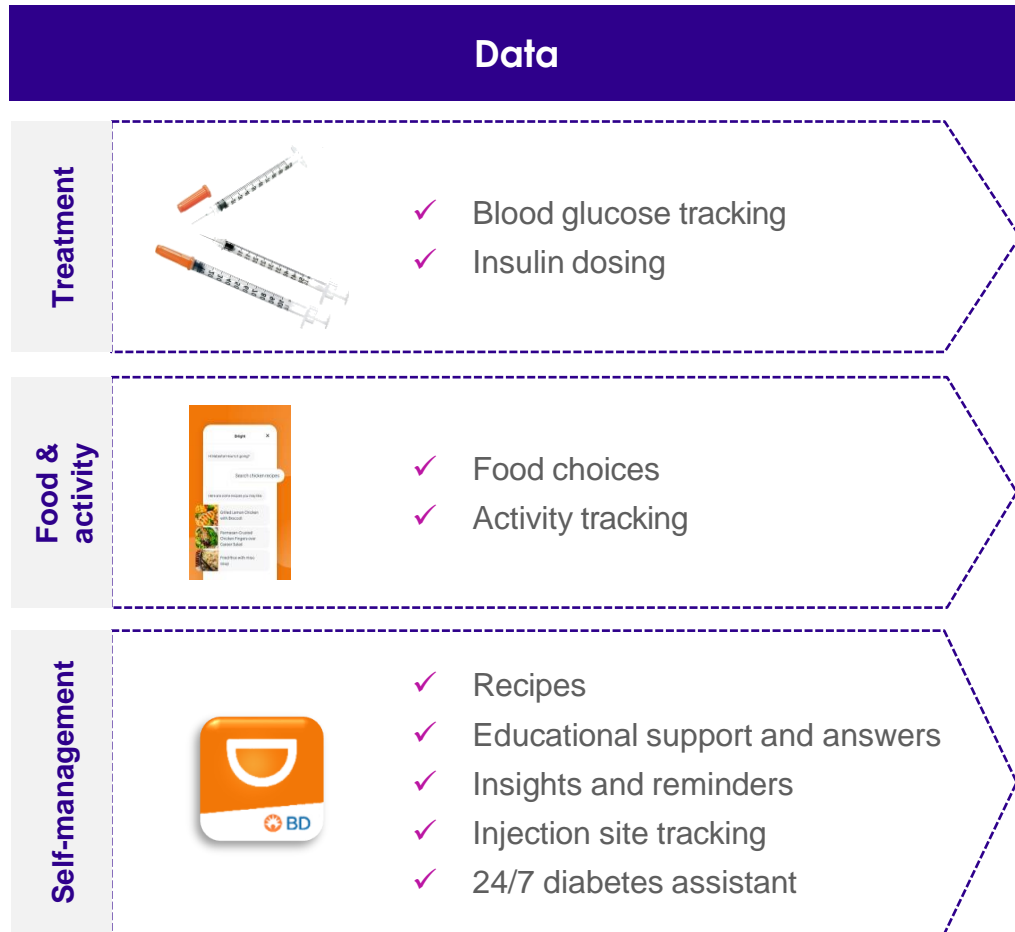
Data

Treatment

✓ Blood glucose tracking
✓ Insulin dosing

Food & activity

Search chicken recipes

Grilled Lemon Chicken with Broccoli

Parmesan Crusted Chicken Fingers over Caesar Salad

✓ Food choices
✓ Activity tracking

Self-management

BD

✓ Recipes
✓ Educational support and answers
✓ Insights and reminders
✓ Injection site tracking
✓ 24/7 diabetes assistant